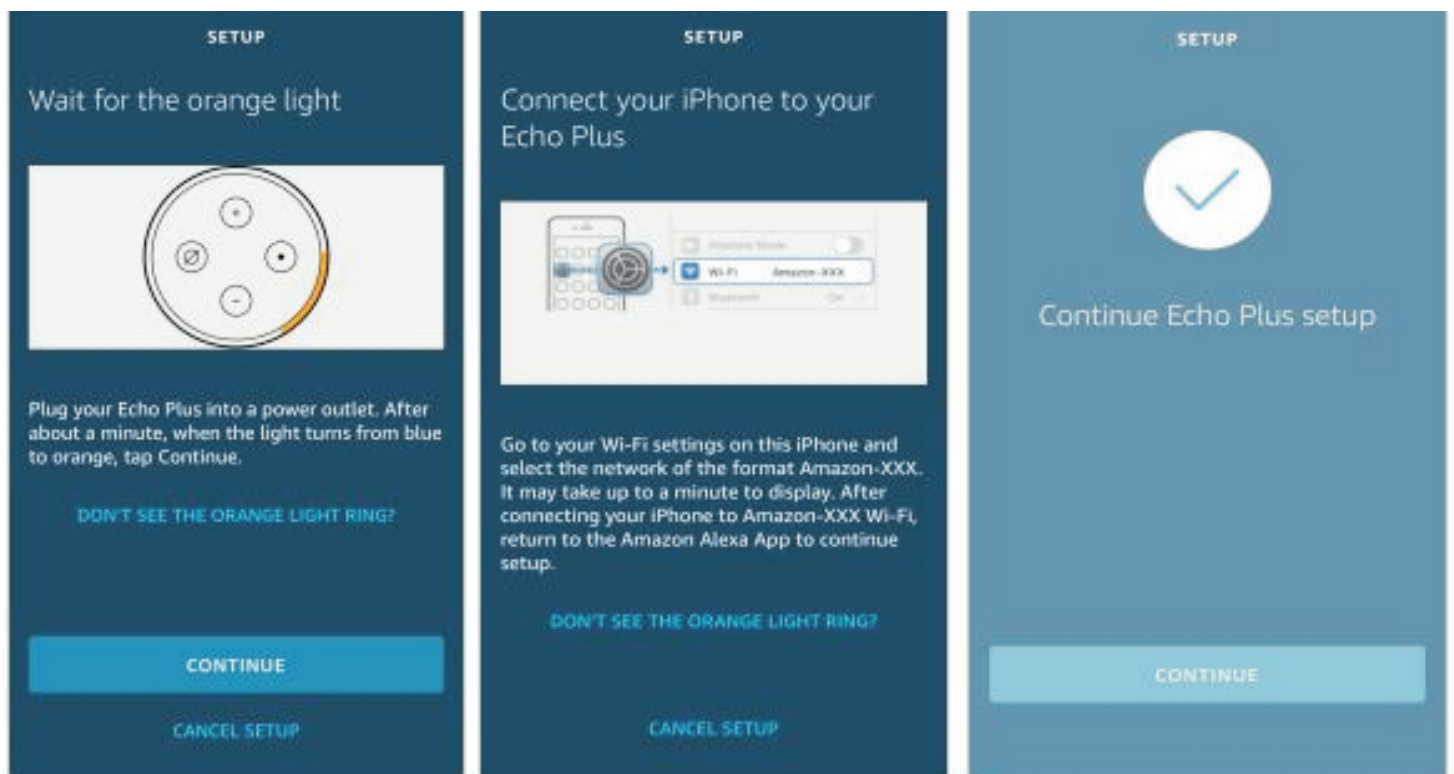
SETUP

Wait for the orange light

Plug your Echo Plus into a power outlet. After about a minute, when the light turns from blue to orange, tap Continue.

DON'T SEE THE ORANGE LIGHT RING?

CONTINUE

CANCEL SETUP

SETUP

Connect your iPhone to your Echo Plus

Airplane Mode

Wi-Fi Amazon-XXX

Bluetooth On

Go to your Wi-Fi settings on this iPhone and select the network of the format Amazon-XXX. It may take up to a minute to display. After connecting your iPhone to Amazon-XXX Wi-Fi, return to the Amazon Alexa App to continue setup.

DON'T SEE THE ORANGE LIGHT RING?

CANCEL SETUP

SETUP

Continue Echo Plus setup

CONTINUE